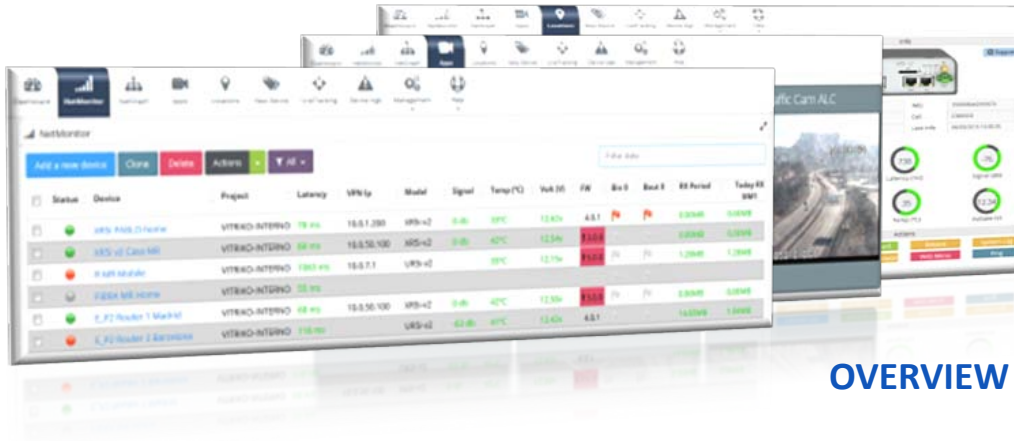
Dashboard NetMonitor Topology Apps Locations New Device Troubleshooting Device logs Management Help

NetMonitor

Add a new device Clone Delete Actions All

| | Status | Device | Project | Latency | VPN Ip | Model | Signal | Temp (°C) | Volt (V) | FW | Bin 0 | Bout 0 | RX Period | Today RX (Mb) |
|---|---|---|---|---|---|---|---|---|---|---|---|---|---|---|
| | | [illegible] | VITRIKO-INTERNO | 78 ms | 10.0.1.200 | VRS-v2 | 0 db | 39°C | 12.47v | 4.0.1 | | | 0.00MB | 0.00MB |
| | | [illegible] | VITRIKO-INTERNO | 84 ms | 10.0.50.100 | VRS-v2 | 0 db | 42°C | 12.54v | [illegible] | | | 0.00MB | 0.00MB |
| | | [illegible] | VITRIKO-INTERNO | 1063 ms | 10.0.7.1 | VRS-v2 | | 39°C | 12.19v | | | | 1.20MB | 1.20MB |
| | | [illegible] | VITRIKO-INTERNO | 55 ms | | | | | | | | | | |
| | | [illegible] | VITRIKO-INTERNO | 48 ms | 10.0.50.100 | VRS-v2 | 0 db | 42°C | 12.30v | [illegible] | | | 0.00MB | 0.00MB |
| | | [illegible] | VITRIKO-INTERNO | 318 ms | | VRS-v2 | -62 db | 41°C | 12.42v | 4.0.1 | | | 14.65MB | 1.50MB |

Traffic Cam ALC

OVERVIEW